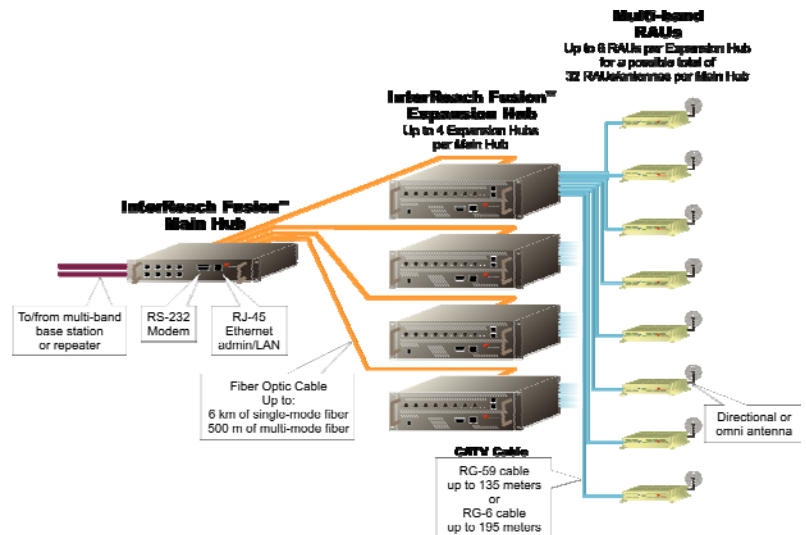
Multi-band RAUs
Up to 8 RAUs per Expansion Hub for a possible total of 32 RAUs/antennas per Main Hub

InterReach Fusion™ Expansion Hub
Up to 4 Expansion Hubs per Main Hub

InterReach Fusion™ Main Hub

To/from multi-band base station or repeater

RS-232 Modem

RJ-45 Ethernet admin/LAN

Fiber Optic Cable
Up to:
6 km of single-mode fiber
500 m of multi-mode fiber

CATV Cable
RG-59 cable up to 135 meters
or
RG-6 cable up to 195 meters

Directional or omni antenna